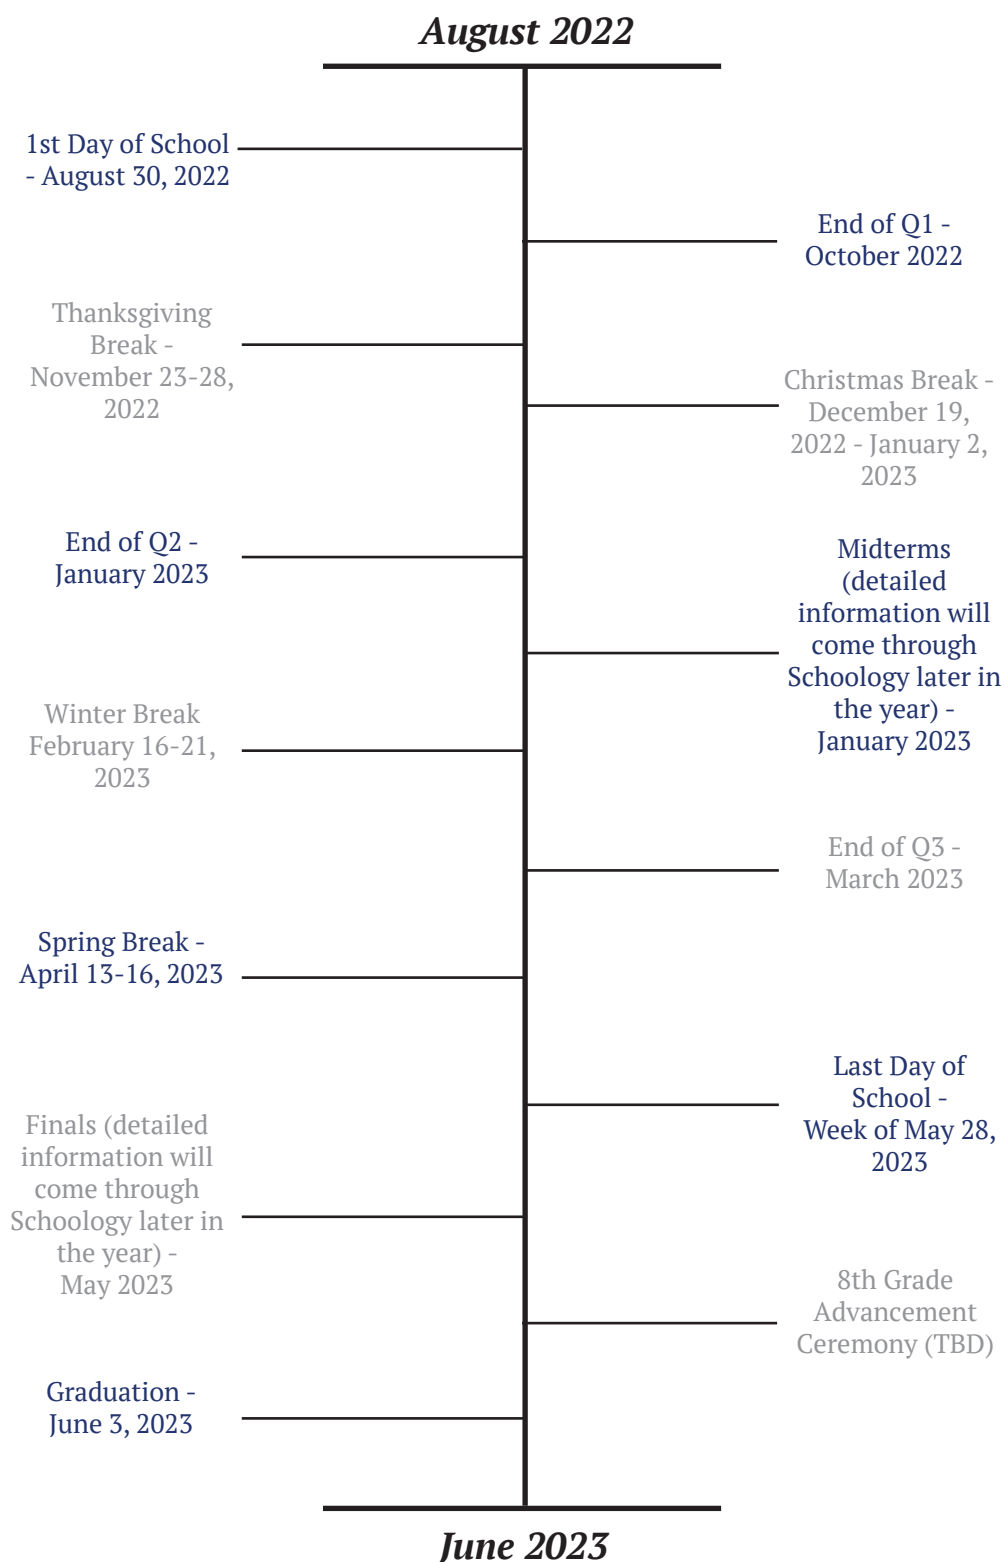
August 2022

1st Day of School - August 30, 2022

End of Q1 - October 2022

Thanksgiving Break - November 23-28, 2022

Christmas Break - December 19, 2022 - January 2, 2023

End of Q2 - January 2023

Midterms (detailed information will come through Schoology later in the year) - January 2023

Winter Break February 16-21, 2023

End of Q3 - March 2023

Spring Break - April 13-16, 2023

Last Day of School - Week of May 28, 2023

Finals (detailed information will come through Schoology later in the year) - May 2023

8th Grade Advancement Ceremony (TBD)

Graduation - June 3, 2023

June 2023